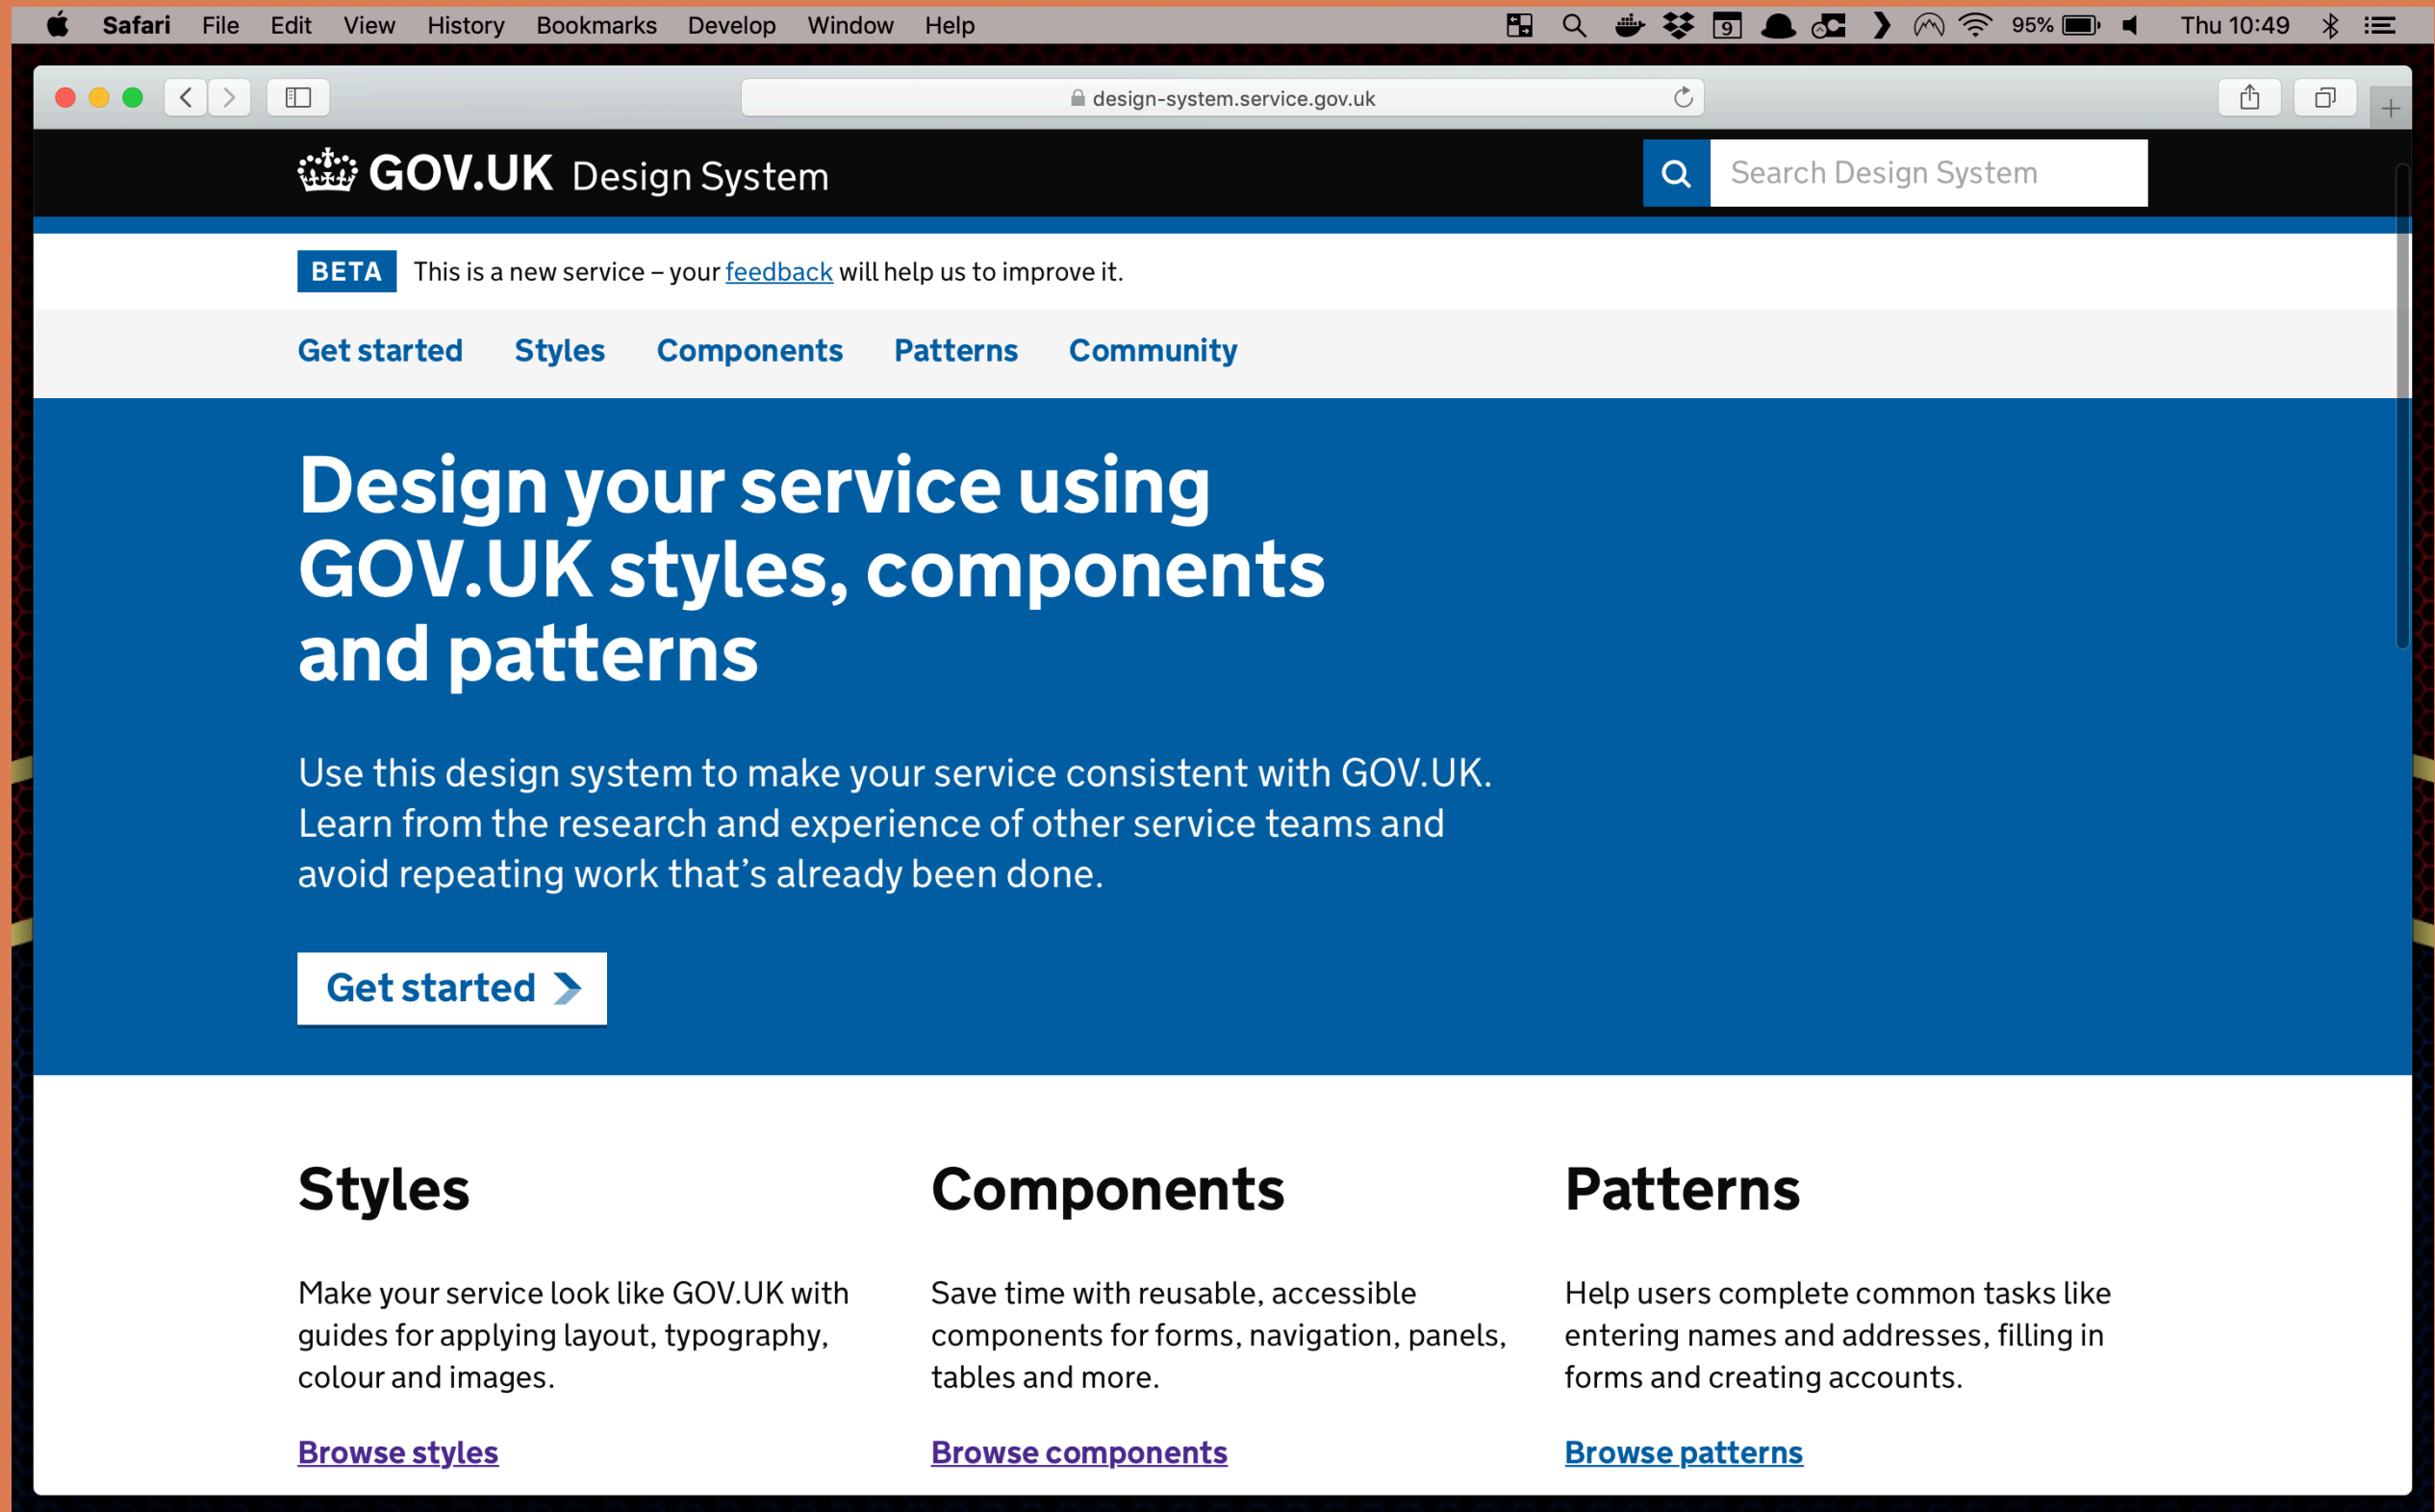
Safari File Edit View History Bookmarks Develop Window Help 9 95% Thu 10:49

design-system.service.gov.uk

GOV.UK Design System

Search Design System

BETA This is a new service – your feedback will help us to improve it.

Get started Styles Components Patterns Community

Design your service using GOV.UK styles, components and patterns

Use this design system to make your service consistent with GOV.UK. Learn from the research and experience of other service teams and avoid repeating work that’s already been done.

Get started

Styles

Make your service look like GOV.UK with guides for applying layout, typography, colour and images.

Browse styles

Components

Save time with reusable, accessible components for forms, navigation, panels, tables and more.

Browse components

Patterns

Help users complete common tasks like entering names and addresses, filling in forms and creating accounts.

Browse patterns